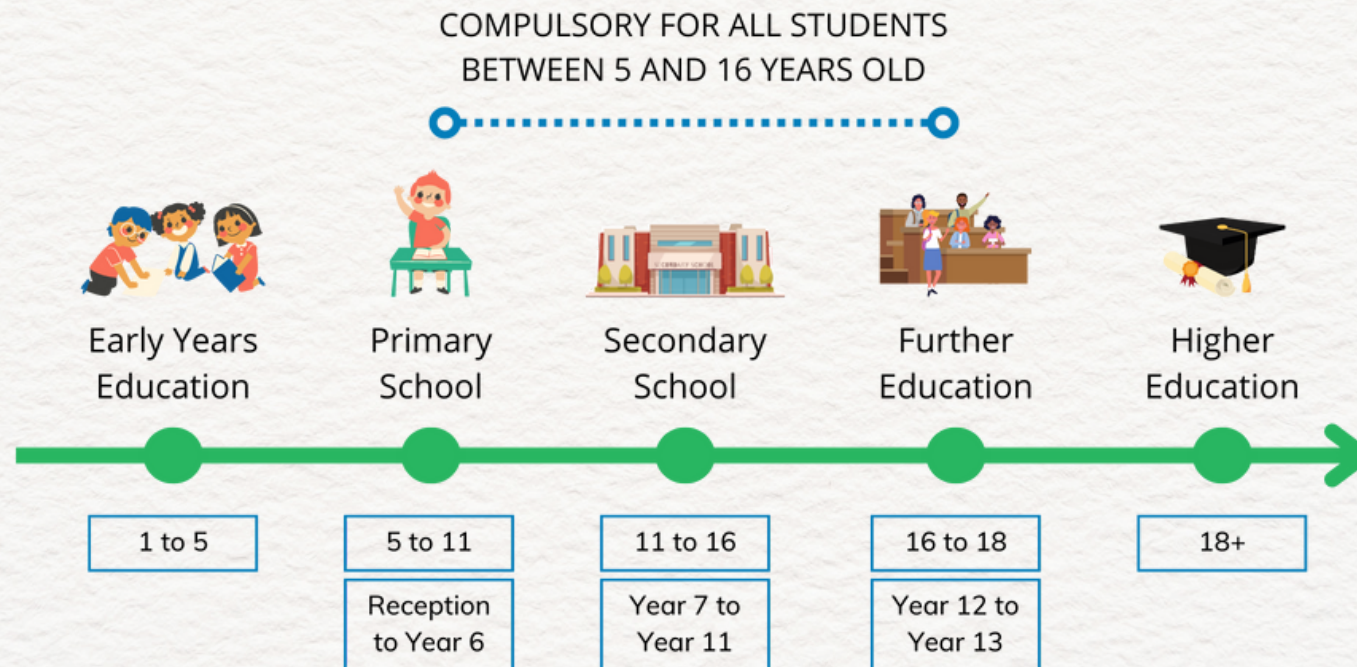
COMPULSORY FOR ALL STUDENTS
BETWEEN 5 AND 16 YEARS OLD

Early Years Education

Primary School

Secondary School

Further Education

Higher Education

1 to 5

5 to 11

Reception to Year 6

11 to 16

Year 7 to Year 11

16 to 18

Year 12 to Year 13

18+